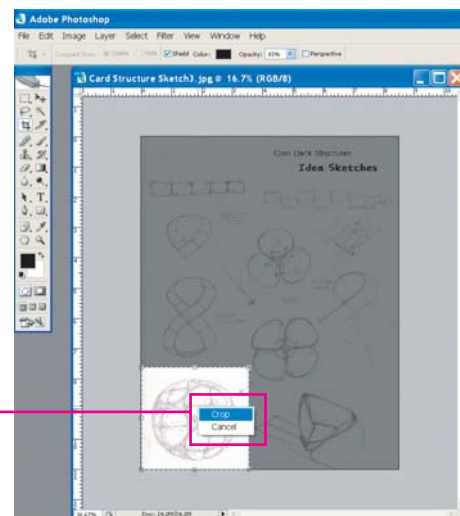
Adobe Photoshop

File Edit Image Layer Select Filter View Window Help

Shield Color: Opacity: 65% Perspective

Card Structure Sketch3.jpg @ 16.7% (RGB/8)

Card Deck Structure

Idea Sketches

Crop

Cancel

16.67%

Doc: 24.9M/24.9M